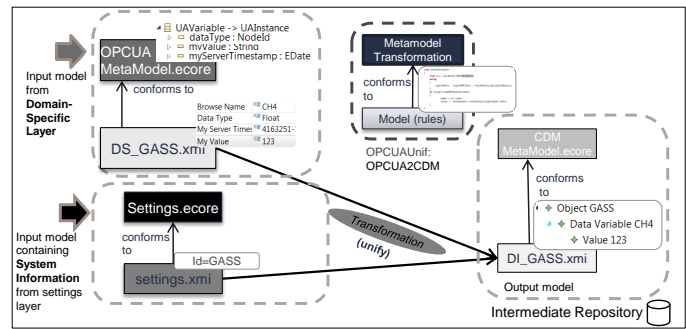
UAVariable -> UAInstance
dataType : NodeId
myValue : String
myServerTimestamp : EDate

OPCUA MetaModel.ecore

Input model from Domain-Specific Layer

conforms to

| Browse Name | CH4 |
|---|---|
| Data Type | Float |
| My Server Times | 4163251- |
| My Value | 123 |

DS_GASS.xmi

Metamodel Transformation

conforms to

Model (rules)

OPCUAUnif: OPCUA2CDM

CDM MetaModel.ecore

conforms to

Object GASS
Data Variable CH4
Value 123

DI_GASS.xmi

Output model

Input model containing System Information from settings layer

Settings.ecore

conforms to

Id=GASS

settings.xmi

Transformation (unify)

Intermediate Repository